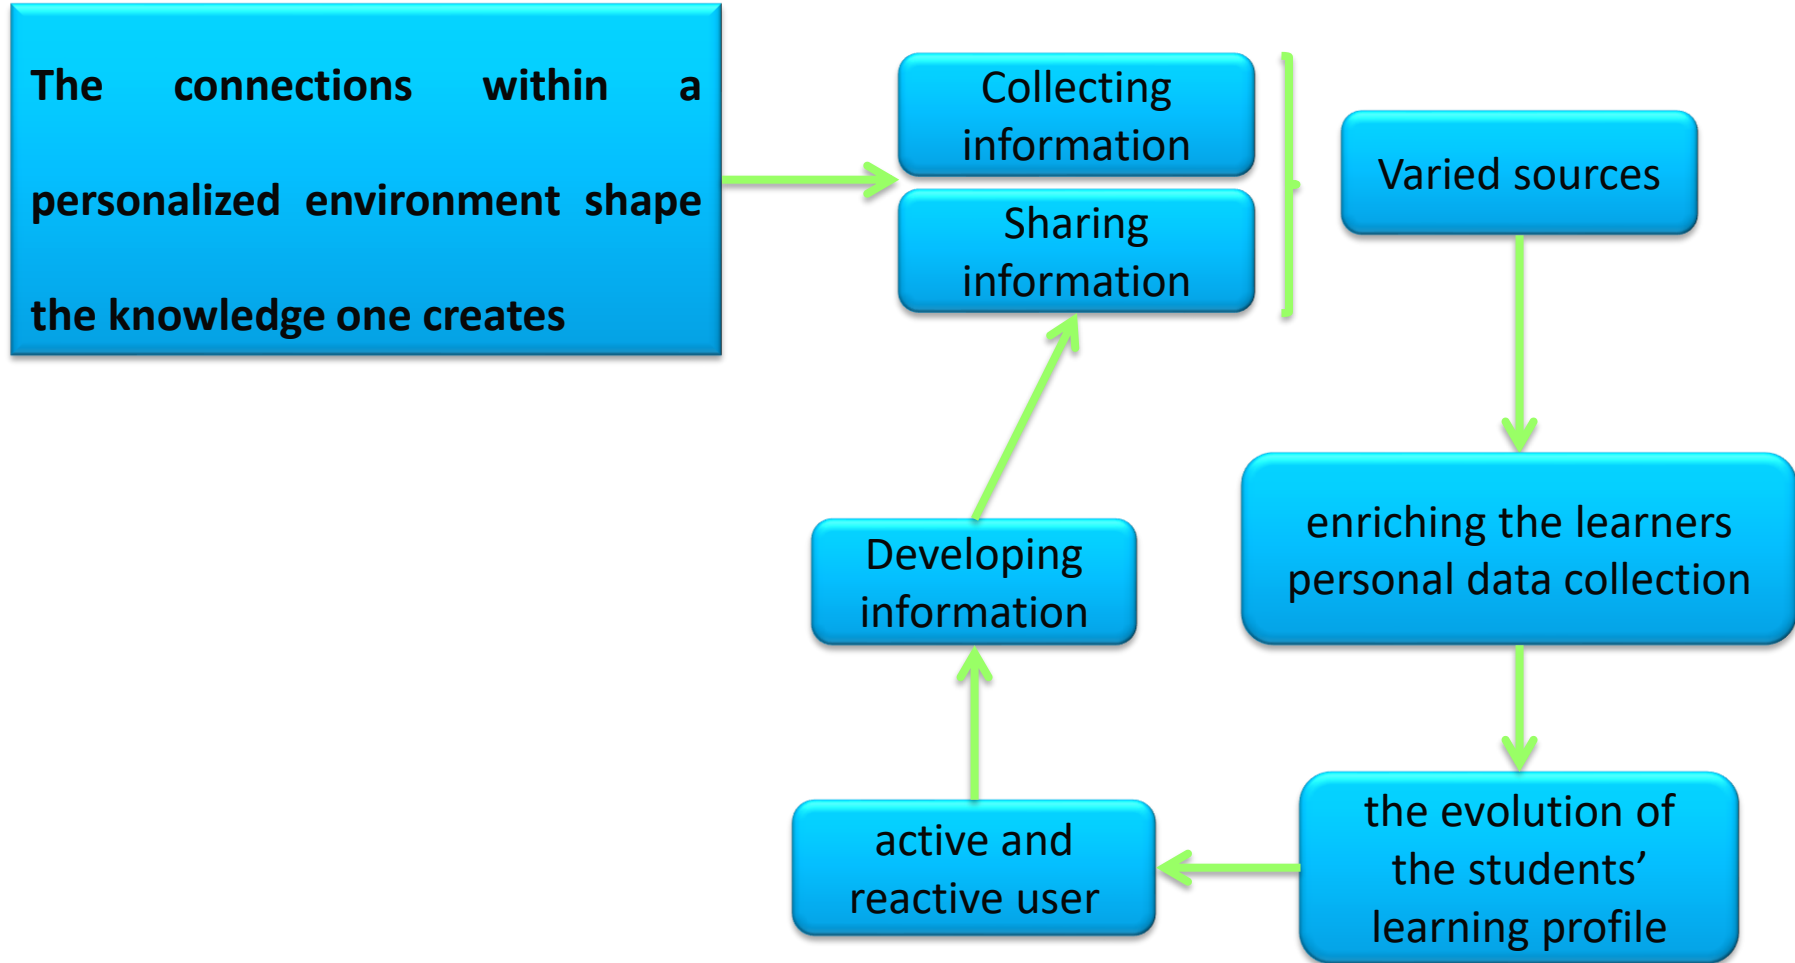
The connections within a personalized environment shape the knowledge one creates

Collecting information

Sharing information

Varied sources

enriching the learners personal data collection

the evolution of the students' learning profile

active and reactive user

Developing information